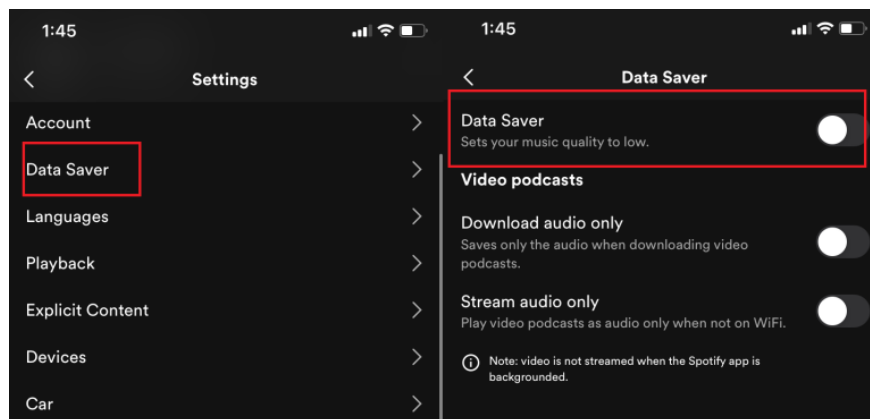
1:45

Settings

Account

Data Saver

Languages

Playback

Explicit Content

Devices

Car

1:45

Data Saver

Data Saver
Sets your music quality to low.

Video podcasts

Download audio only
Saves only the audio when downloading video podcasts.

Stream audio only
Play video podcasts as audio only when not on WiFi.

Note: video is not streamed when the Spotify app is backgrounded.